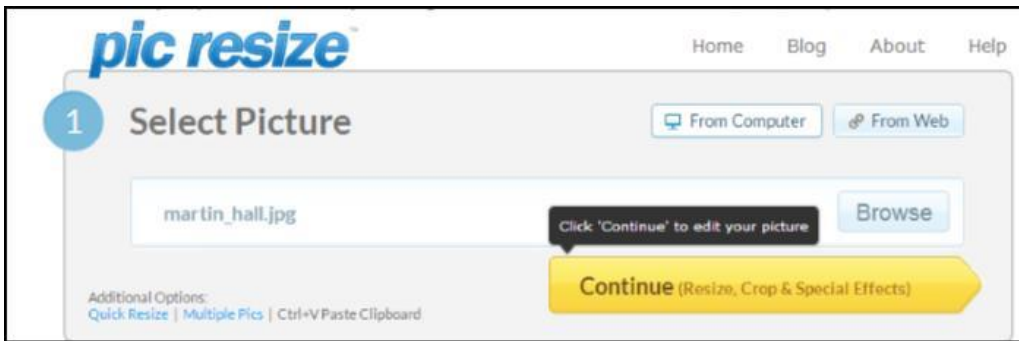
pic resize

Home Blog About Help

1 Select Picture

From Computer From Web

martin_hall.jpg

Click 'Continue' to edit your picture

Browse

Continue (Resize, Crop & Special Effects)

Additional Options:
Quick Resize | Multiple Pics | Ctrl+V Paste Clipboard